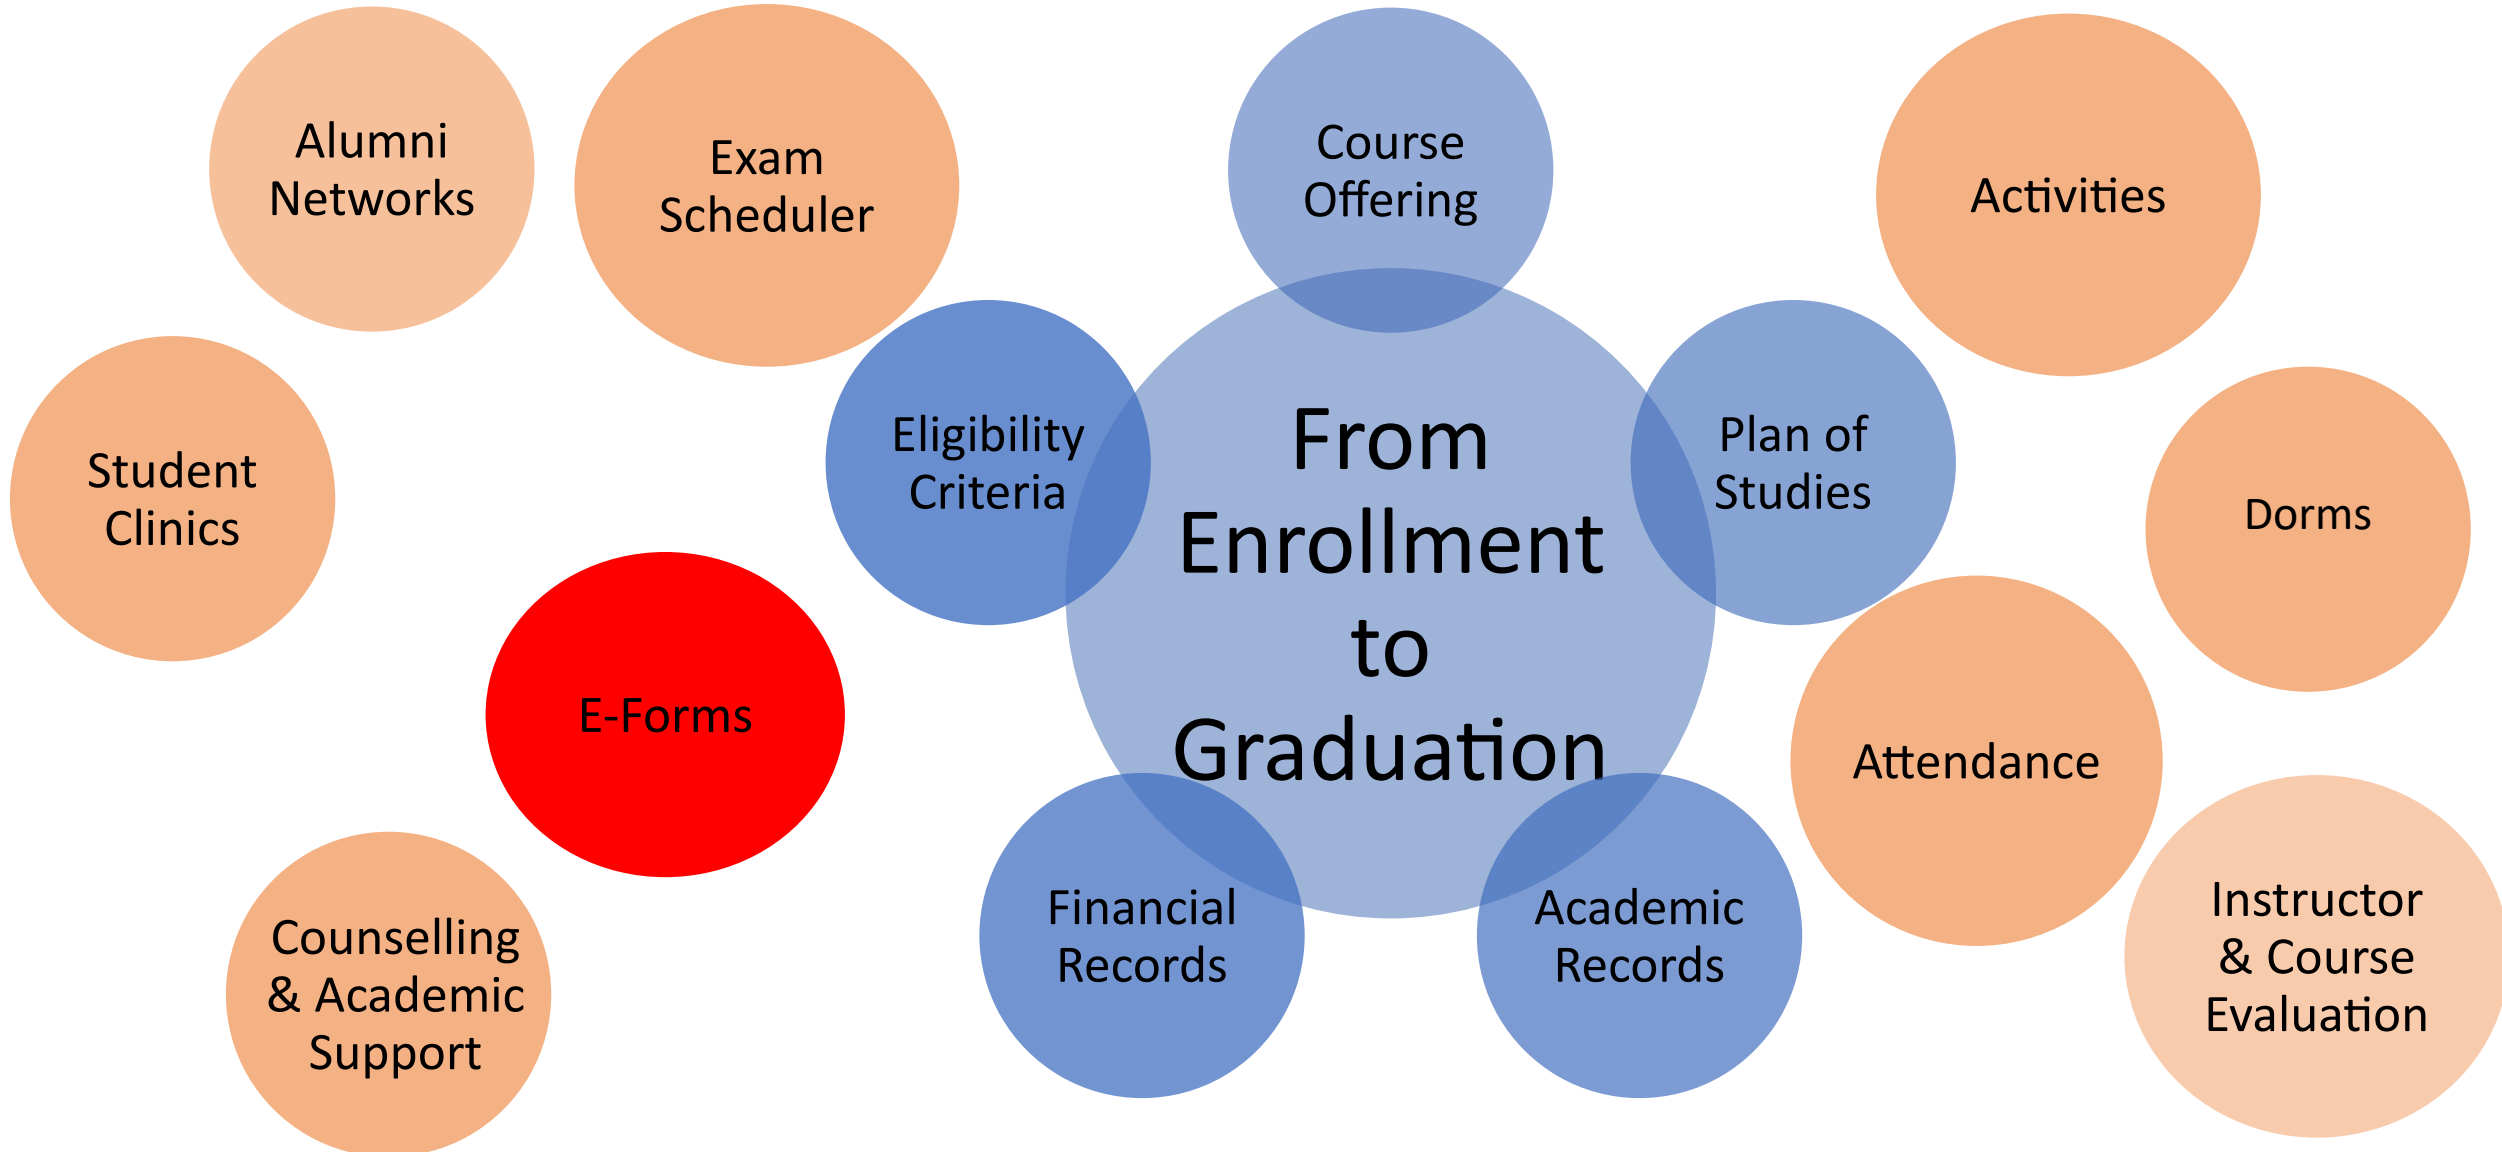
Alumni Networks

Exam Scheduler

Course Offering

Activities

Student Clinics

Eligibility Criteria

From Enrollment to Graduation

Plan of Studies

Dorms

E-Forms

Attendance

Counselling & Academic Support

Financial Records

Academic Records

Instructor & Course Evaluation